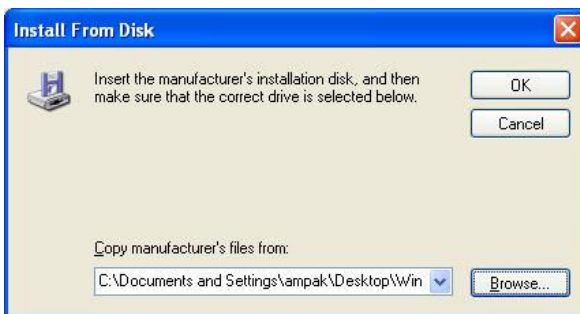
Install From Disk

Insert the manufacturer's installation disk, and then make sure that the correct drive is selected below.

OK

Cancel

Copy manufacturer's files from:

C:\Documents and Settings\ampak\Desktop\Win

Browse...